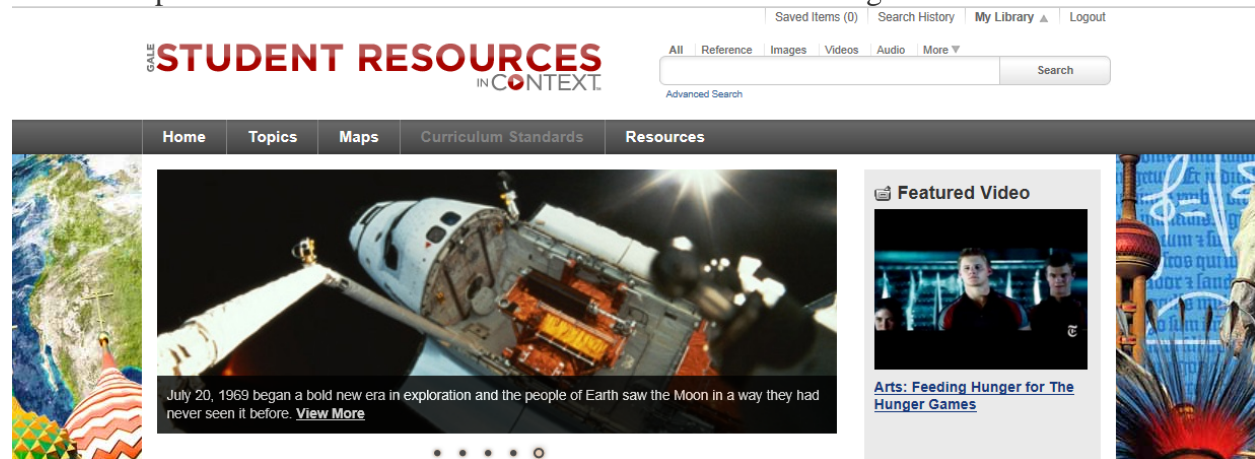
Saved Items (0) | Search History | My Library | Logout

GALE STUDENT RESOURCES IN CONTEXT

All | Reference | Images | Videos | Audio | More

Search

Advanced Search

Home | Topics | Maps | Curriculum Standards | Resources

July 20, 1969 began a bold new era in exploration and the people of Earth saw the Moon in a way they had never seen it before. View More

Featured Video

Arts: Feeding Hunger for The Hunger Games